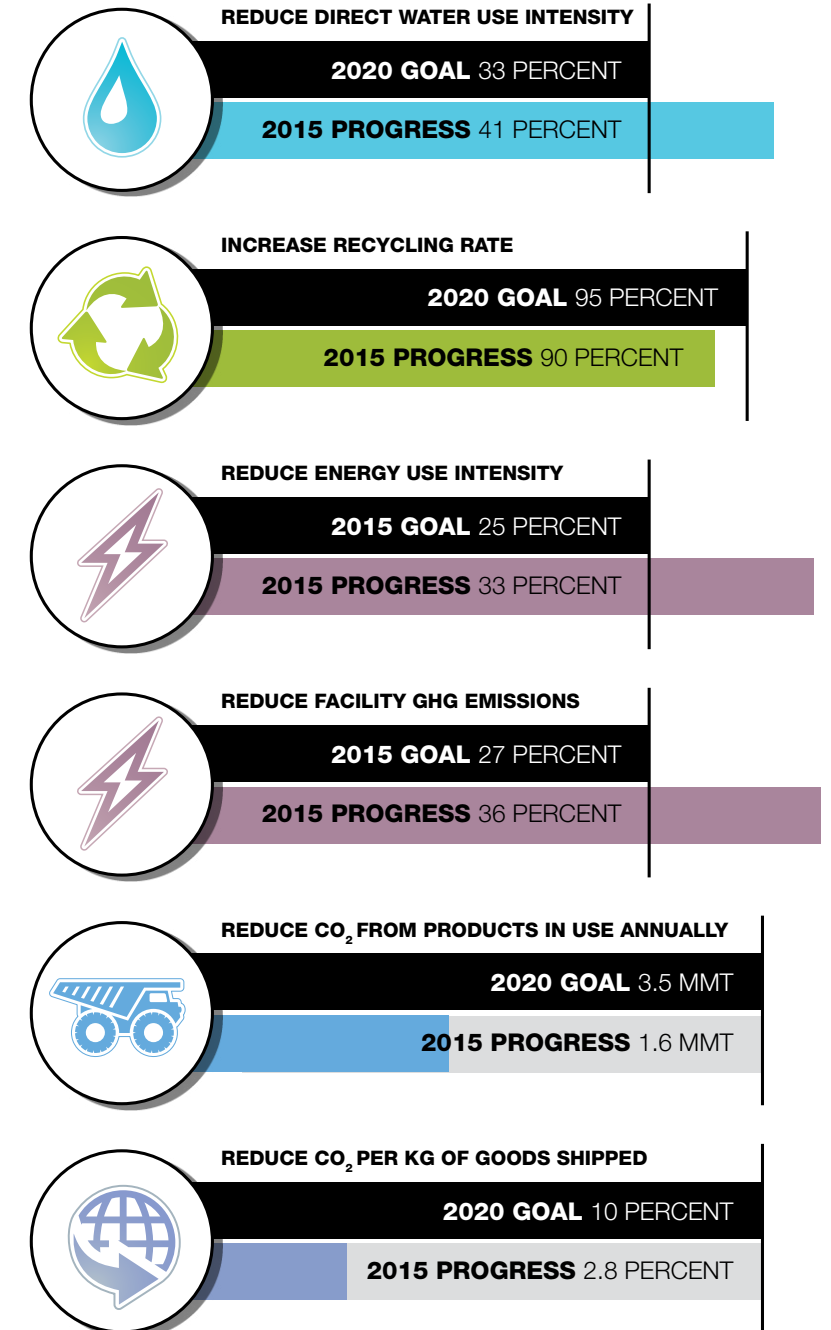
REDUCE DIRECT WATER USE INTENSITY

2020 GOAL 33 PERCENT

2015 PROGRESS 41 PERCENT

INCREASE RECYCLING RATE

2020 GOAL 95 PERCENT

2015 PROGRESS 90 PERCENT

REDUCE ENERGY USE INTENSITY

2015 GOAL 25 PERCENT

2015 PROGRESS 33 PERCENT

REDUCE FACILITY GHG EMISSIONS

2015 GOAL 27 PERCENT

2015 PROGRESS 36 PERCENT

REDUCE $CO_2$ FROM PRODUCTS IN USE ANNUALLY

2020 GOAL 3.5 MMT

2015 PROGRESS 1.6 MMT

REDUCE $CO_2$ PER KG OF GOODS SHIPPED

2020 GOAL 10 PERCENT

2015 PROGRESS 2.8 PERCENT